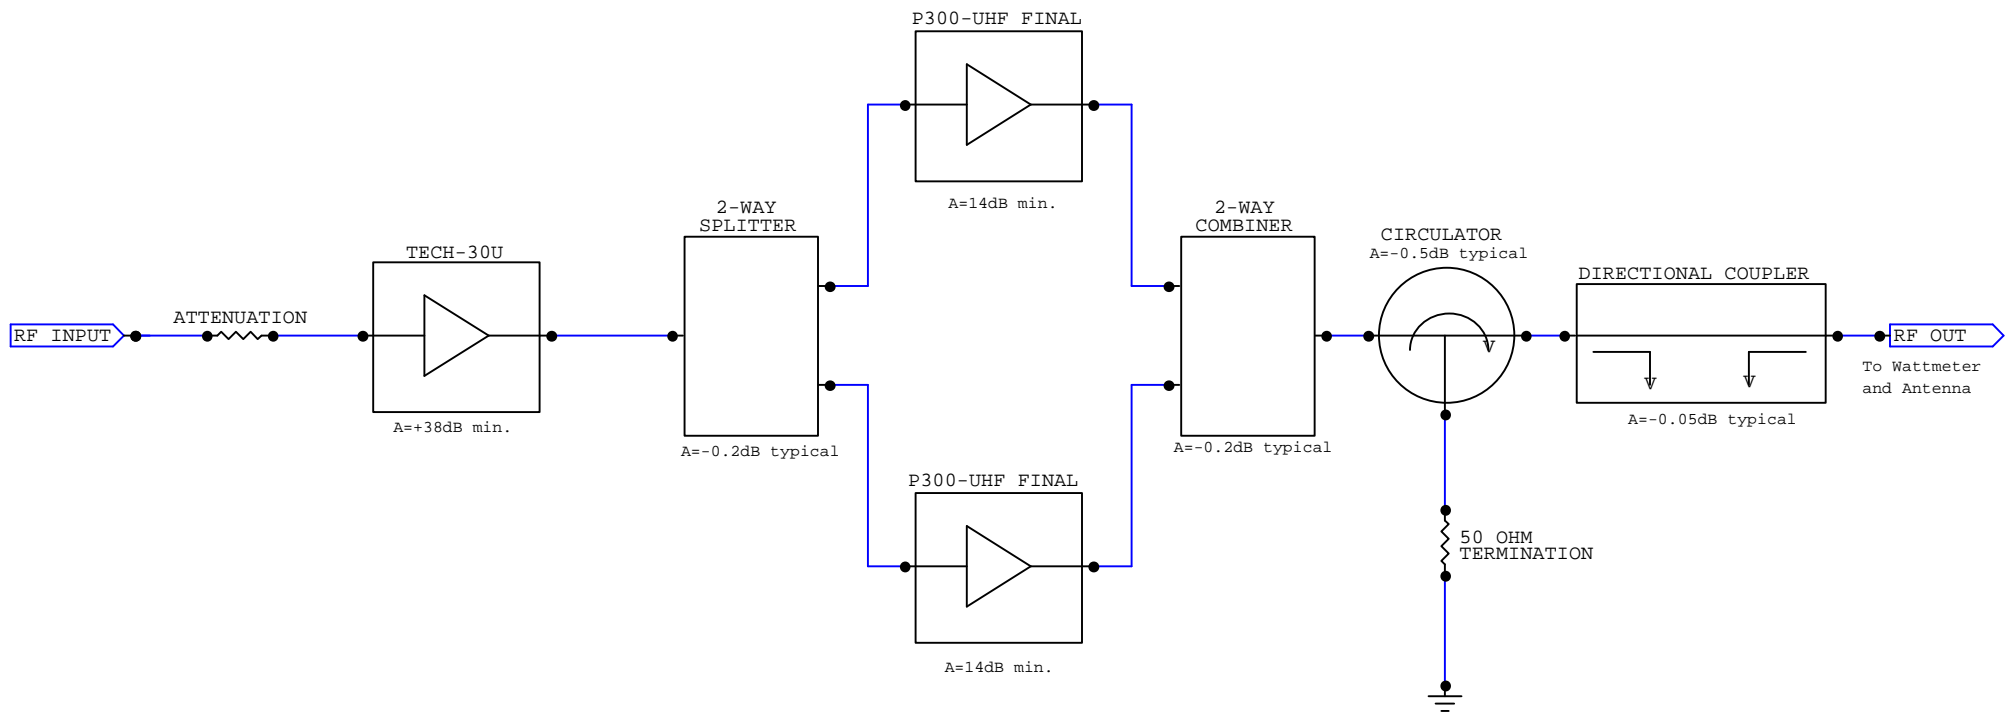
P300-UHF FINAL

A=14dB min.

RF INPUT

ATTENUATION

TECH-30U

A=+38dB min.

2-WAY SPLITTER

A=-0.2dB typical

P300-UHF FINAL

A=14dB min.

2-WAY COMBINER

A=-0.2dB typical

CIRCULATOR
A=-0.5dB typical

50 OHM TERMINATION

DIRECTIONAL COUPLER

A=-0.05dB typical

RF OUT

To Wattmeter and Antenna